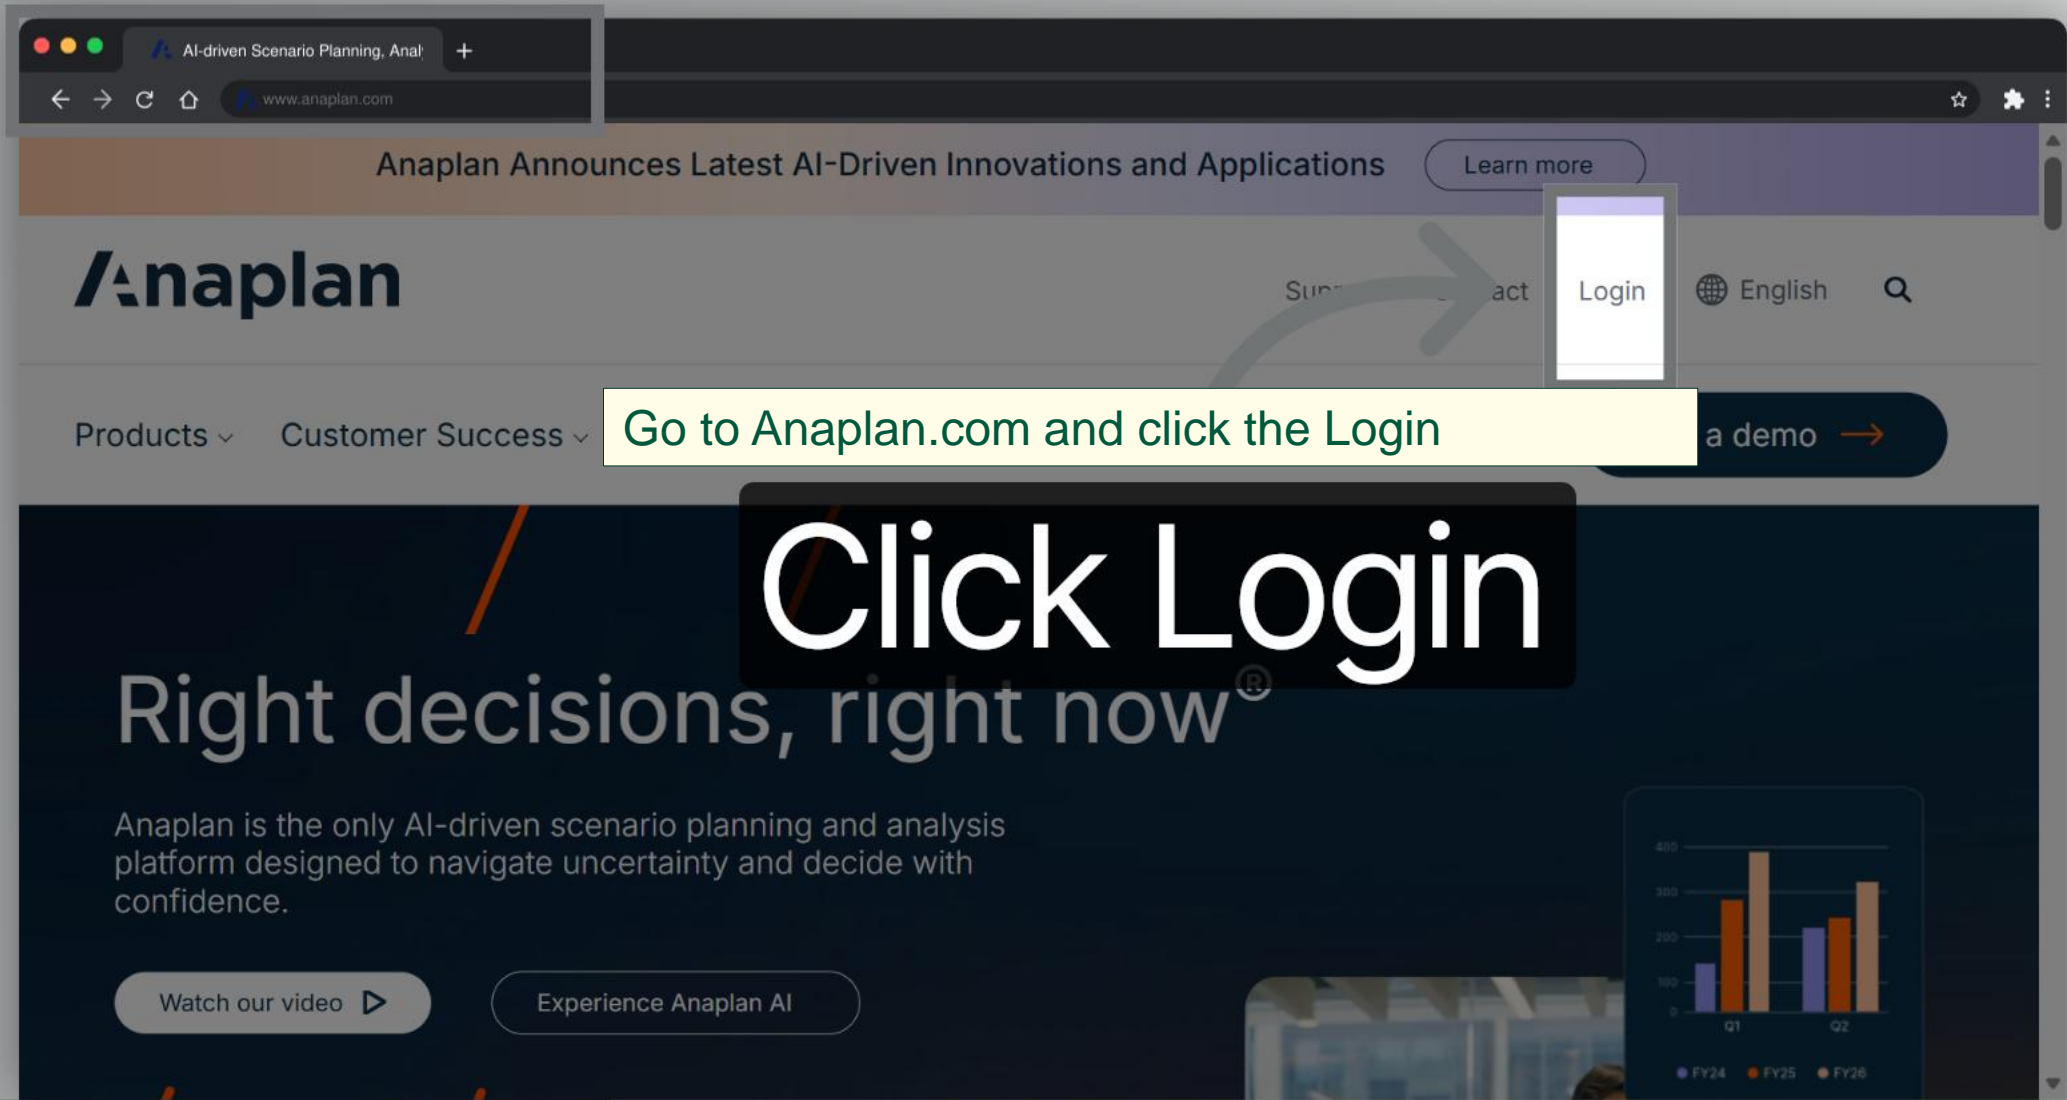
AI-driven Scenario Planning, Anal

www.anaplan.com

Anaplan Announces Latest AI-Driven Innovations and Applications Learn more

Anaplan

Sup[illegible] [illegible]act Login English

Products Customer Success

Go to Anaplan.com and click the Login

a demo

Click Login

Right decisions, right now®

Anaplan is the only AI-driven scenario planning and analysis platform designed to navigate uncertainty and decide with confidence.

Watch our video

Experience Anaplan AI

400
300
200
100
0
Q1
Q2
FY24 FY25 FY26